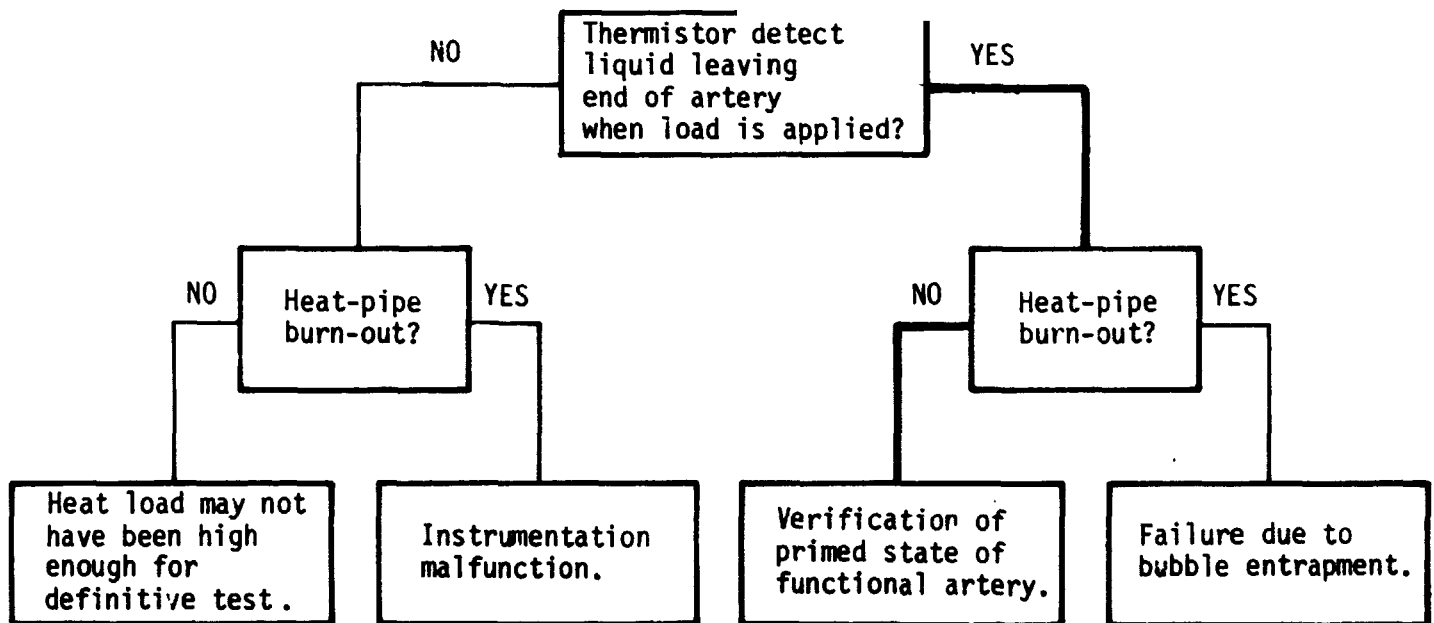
Thermistor detect liquid leaving end of artery when load is applied?

NO

YES

NO

Heat-pipe burn-out?

YES

NO

Heat-pipe burn-out?

YES

Heat load may not have been high enough for definitive test.

Instrumentation malfunction.

Verification of primed state of functional artery.

Failure due to bubble entrapment.